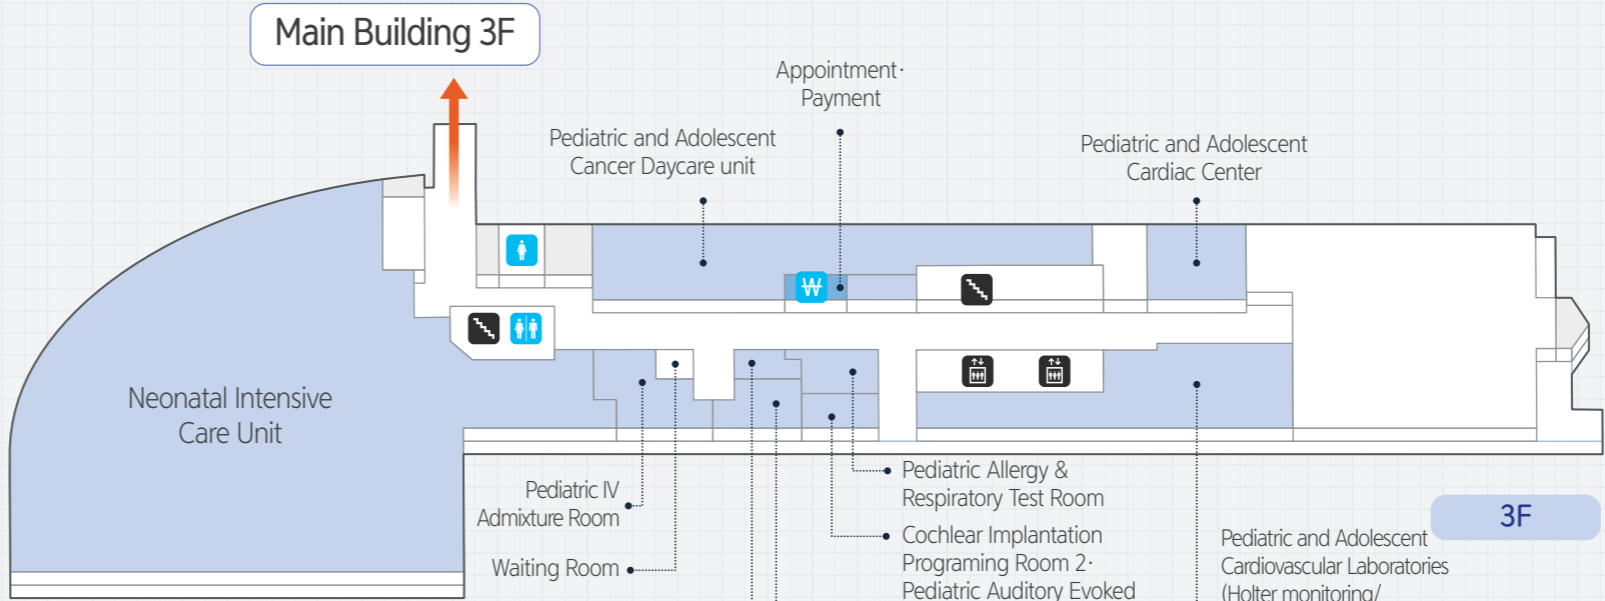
Main Building 3F

Appointment·
Payment

Pediatric and Adolescent
Cancer Daycare unit

Pediatric and Adolescent
Cardiac Center

₩

Neonatal Intensive
Care Unit

Pediatric IV
Admixture Room

Waiting Room

Pediatric Allergy &
Respiratory Test Room

Cochlear Implantation
Programing Room 2·
Pediatric Auditory Evoked

3F

Pediatric and Adolescent
Cardiovascular Laboratories
(Holter monitoring/